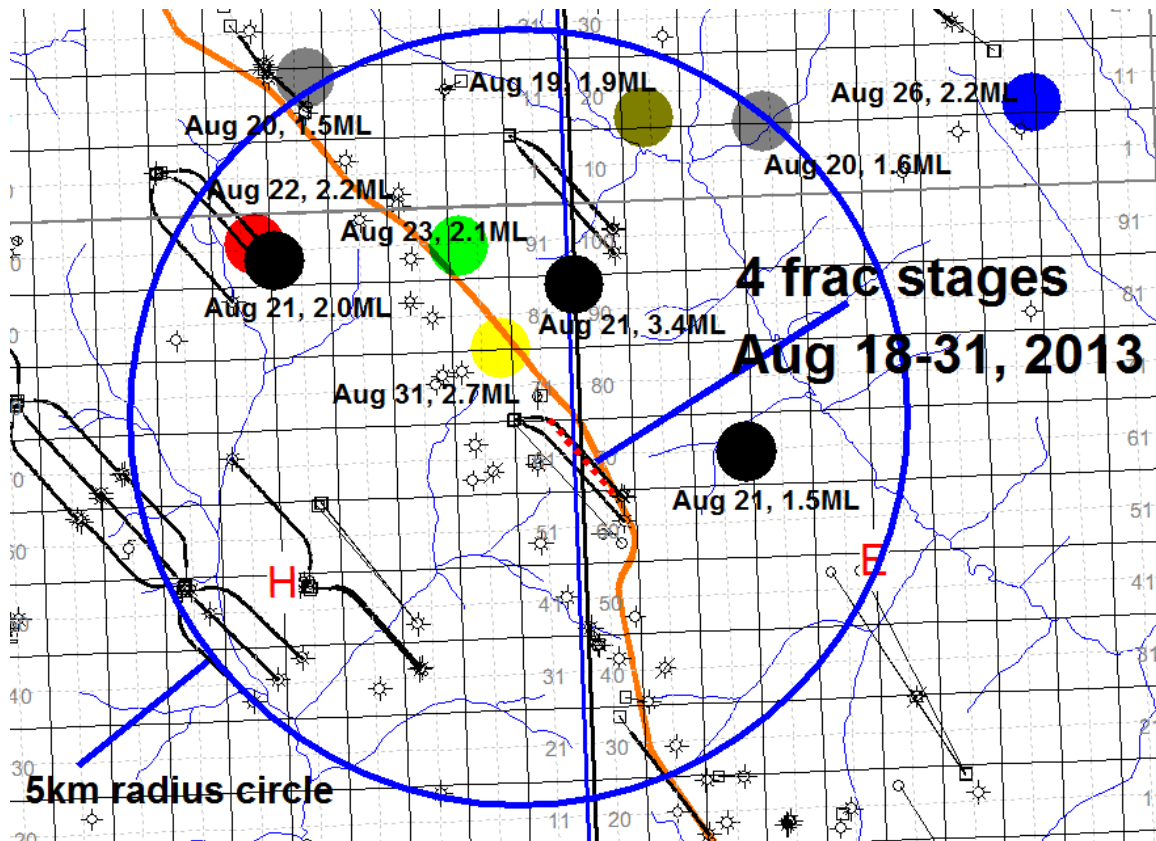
Aug 19, 1.9ML

Aug 26, 2.2ML

Aug 20, 1.5ML

Aug 20, 1.6ML

Aug 22, 2.2ML

Aug 23, 2.1ML

4 frac stages

Aug 21, 2.0ML

Aug 21, 3.4ML

Aug 18-31, 2013

Aug 31, 2.7ML

Aug 21, 1.5ML

H

E

5km radius circle

30
20
10
91
100
90
81
80
71
61
51
60
41
50
31
40
21
30
11
20